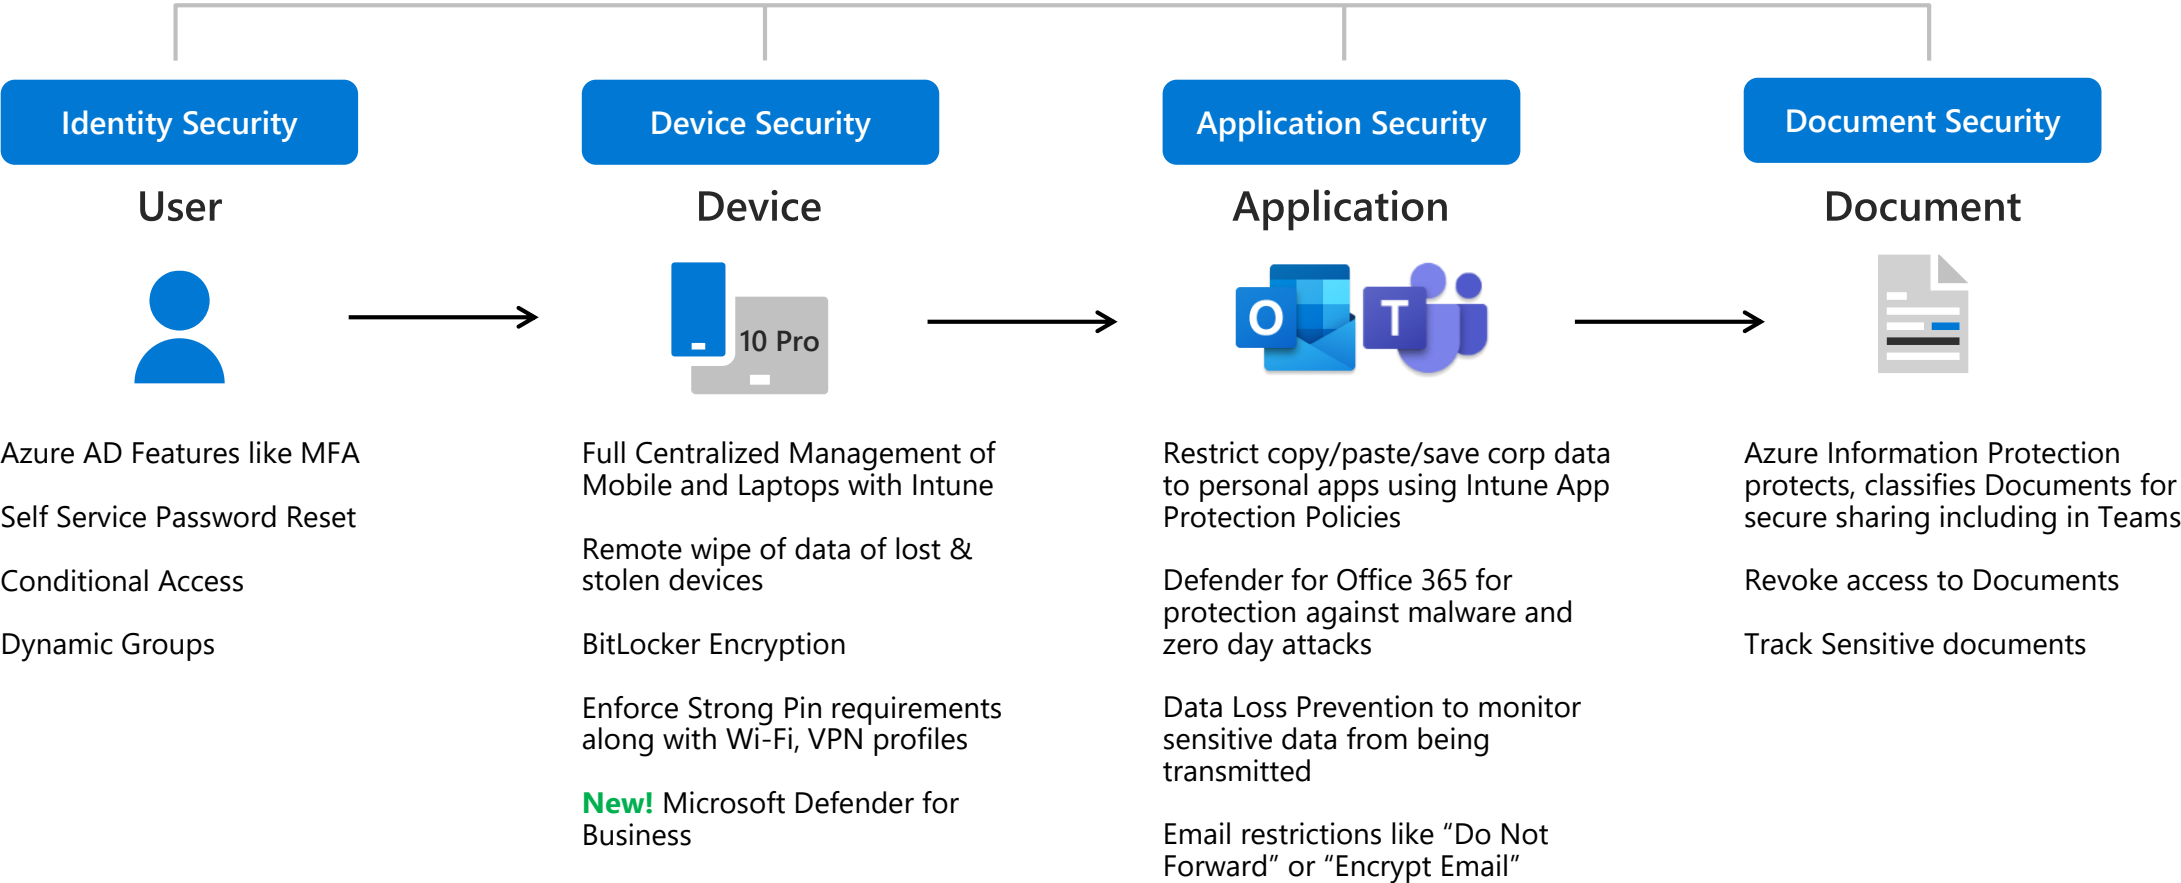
Identity Security

User

Azure AD Features like MFA

Self Service Password Reset

Conditional Access

Dynamic Groups

Device Security

Device

10 Pro

Full Centralized Management of Mobile and Laptops with Intune

Remote wipe of data of lost & stolen devices

BitLocker Encryption

Enforce Strong Pin requirements along with Wi-Fi, VPN profiles

New! Microsoft Defender for Business

Application Security

Application

O T

Restrict copy/paste/save corp data to personal apps using Intune App Protection Policies

Defender for Office 365 for protection against malware and zero day attacks

Data Loss Prevention to monitor sensitive data from being transmitted

Email restrictions like “Do Not Forward” or “Encrypt Email”

Document Security

Document

Azure Information Protection protects, classifies Documents for secure sharing including in Teams

Revoke access to Documents

Track Sensitive documents